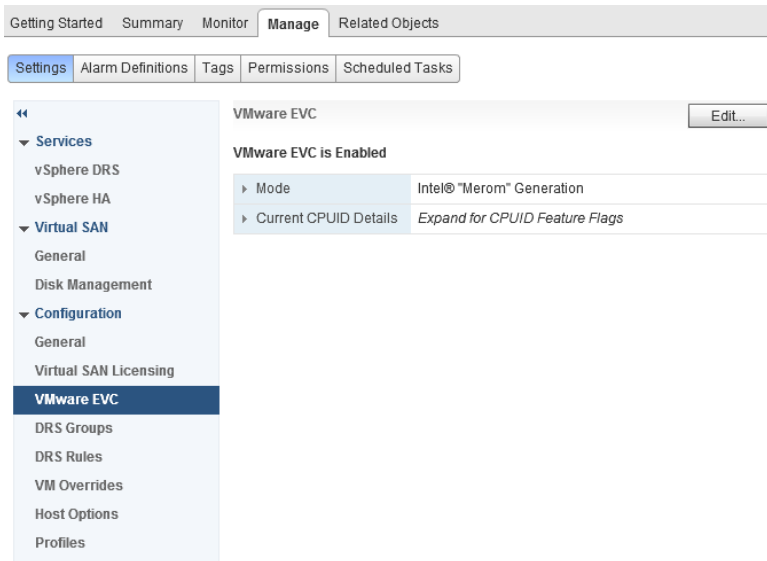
Getting Started Summary Monitor Manage Related Objects

Settings Alarm Definitions Tags Permissions Scheduled Tasks

Services
vSphere DRS
vSphere HA
Virtual SAN
General
Disk Management
Configuration
General
Virtual SAN Licensing
VMware EVC
DRS Groups
DRS Rules
VM Overrides
Host Options
Profiles

VMware EVC

Edit...

VMware EVC is Enabled

| | |
|---|---|
| Mode | Intel® "Merom" Generation |
| Current CPUID Details | Expand for CPUID Feature Flags |